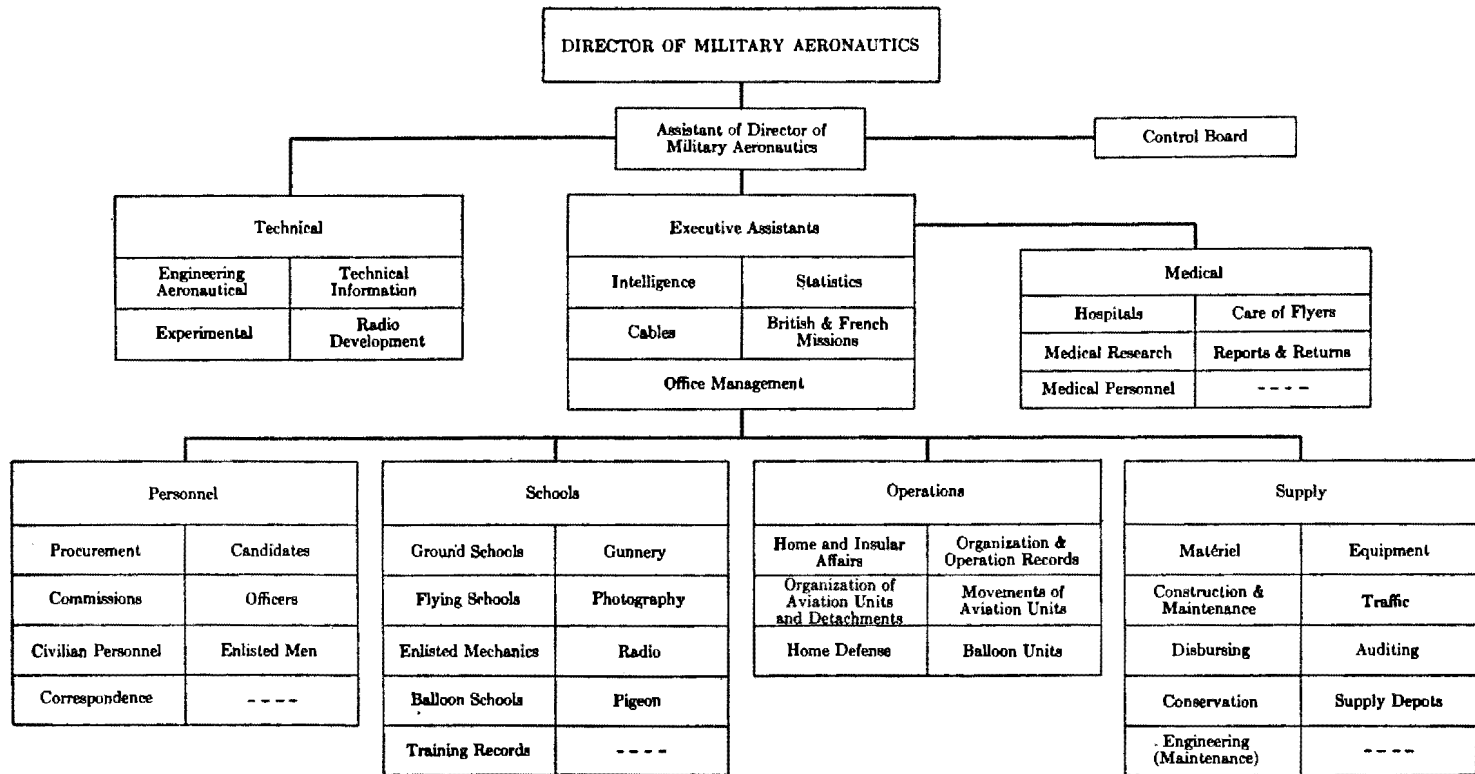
DIRECTOR OF MILITARY AERONAUTICS

Assistant of Director of Military Aeronautics

Control Board

| Technical | |
|---|---|
| Engineering Aeronautical | Technical Information |
| Experimental | Radio Development |

| Executive Assistants | |
|---|---|
| Intelligence | Statistics |
| Cables | British & French Missions |
| Office Management | |

| Medical | |
|---|---|
| Hospitals | Care of Flyers |
| Medical Research | Reports & Returns |
| Medical Personnel | ---- |

| Personnel | |
|---|---|
| Procurement | Candidates |
| Commissions | Officers |
| Civilian Personnel | Enlisted Men |
| Correspondence | ---- |

| Schools | |
|---|---|
| Ground Schools | Gunnery |
| Flying Schools | Photography |
| Enlisted Mechanics | Radio |
| Balloon Schools | Pigeon |
| Training Records | ---- |

| Operations | |
|---|---|
| Home and Insular Affairs | Organization & Operation Records |
| Organization of Aviation Units and Detachments | Movements of Aviation Units |
| Home Defense | Balloon Units |

| Supply | |
|---|---|
| Matériel | Equipment |
| Construction & Maintenance | Traffic |
| Disbursing | Auditing |
| Conservation | Supply Depots |
| Engineering (Maintenance) | ---- |